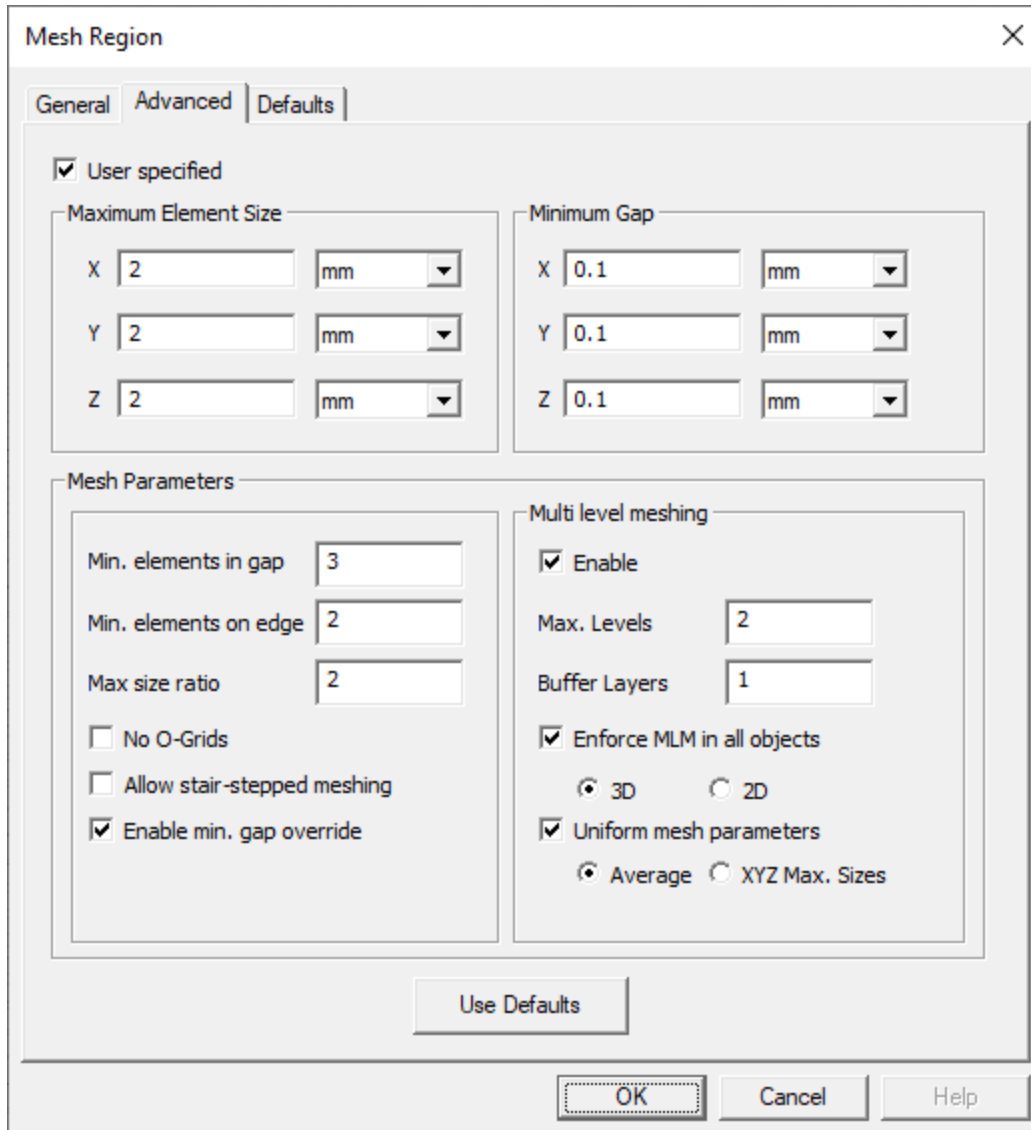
Mesh Region

×

General | Advanced | Defaults

☑ User specified

Maximum Element Size

X 2 mm

Y 2 mm

Z 2 mm

Minimum Gap

X 0.1 mm

Y 0.1 mm

Z 0.1 mm

Mesh Parameters

Min. elements in gap 3

Min. elements on edge 2

Max size ratio 2

☐ No O-Grids

☐ Allow stair-stepped meshing

☑ Enable min. gap override

Multi level meshing

☑ Enable

Max. Levels 2

Buffer Layers 1

☑ Enforce MLM in all objects

◉ 3D ○ 2D

☑ Uniform mesh parameters

◉ Average ○ XYZ Max. Sizes

Use Defaults

OK Cancel Help